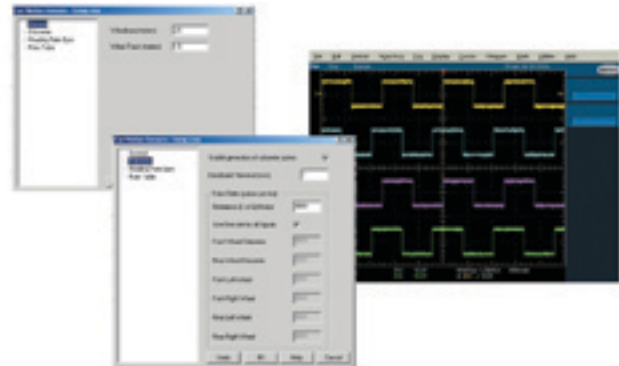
Car Motion Analysis - Setup User
General
Encoder
Reading Rate Sets
Rate Table
Wheelbase(m/in)
Wheel Track (in/m)

Car Motion Analysis - Setup User
General
Encoder
Reading Rate Sets
Rate Table
Enable generation of encoder pulses
Distance/ Stamp(m/in)
Pulse Rate (pulses per turn)
Resistance (1 of full frame)
Use time same as all figures
Front Wheel Diameter
Rear Wheel Diameter
Front Left wheel
Front Right Wheel
Rear Left wheel
Rear Right Wheel
Apply
OK
Help
Cancel

File
Edit
Vertical
Horiz/Acq
Trig
Display
Cursors
Measure
Math
Utilities
Help